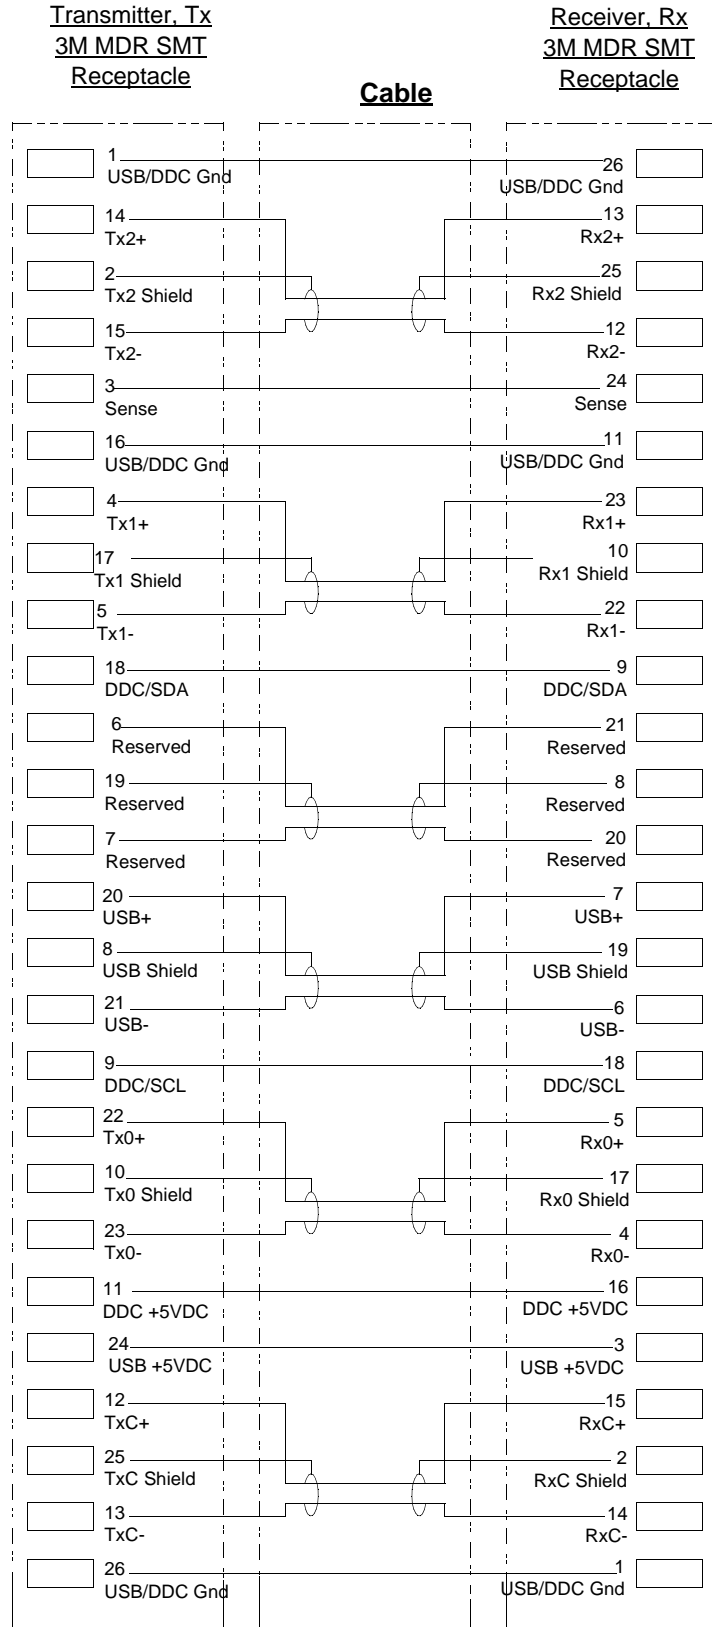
Transmitter, Tx
3M MDR SMT
Receptacle

Cable

Receiver, Rx
3M MDR SMT
Receptacle

1 USB/DDC Gnd
26 USB/DDC Gnd

14 Tx2+
13 Rx2+

2 Tx2 Shield
25 Rx2 Shield

15 Tx2-
12 Rx2-

3 Sense
24 Sense

16 USB/DDC Gnd
11 USB/DDC Gnd

4 Tx1+
23 Rx1+

17 Tx1 Shield
10 Rx1 Shield

5 Tx1-
22 Rx1-

18 DDC/SDA
9 DDC/SDA

6 Reserved
21 Reserved

19 Reserved
8 Reserved

7 Reserved
20 Reserved

20 USB+
7 USB+

8 USB Shield
19 USB Shield

21 USB-
6 USB-

9 DDC/SCL
18 DDC/SCL

22 Tx0+
5 Rx0+

10 Tx0 Shield
17 Rx0 Shield

23 Tx0-
4 Rx0-

11 DDC +5VDC
16 DDC +5VDC

24 USB +5VDC
3 USB +5VDC

12 TxC+
15 RxC+

25 TxC Shield
2 RxC Shield

13 TxC-
14 RxC-

26 USB/DDC Gnd
1 USB/DDC Gnd